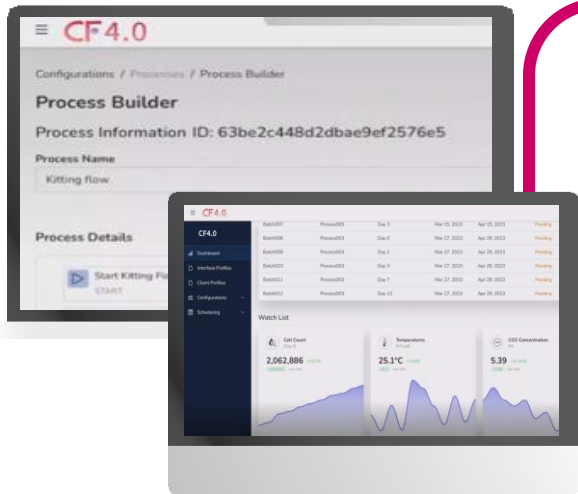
CF4.0

Configurations / Processes / Process Builder

Process Builder

Process Information ID: 63be2c448d2dbae9ef2576e5

Process Name

Kitting flow

Process Details

Start Kitting Fl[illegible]

START

CF4.0

CF4.0

Dashboard

Interface Profiles

Client Profiles

Configurations

Scheduling

| | | | | | |
|---|---|---|---|---|---|
| Batch007 | Process003 | Day 3 | Mar 15, 2023 | Apr 15, 2023 | Pending |
| Batch008 | Process003 | Day 0 | Mar 27, 2023 | Apr 28, 2023 | Pending |
| Batch009 | Process003 | Day 1 | Mar 27, 2023 | Apr 28, 2023 | Pending |
| Batch010 | Process003 | Day 5 | Mar 27, 2023 | Apr 28, 2023 | Pending |
| Batch011 | Process003 | Day 7 | Mar 27, 2023 | Apr 28, 2023 | Pending |
| Batch012 | Process003 | Day 13 | Mar 27, 2023 | Apr 28, 2023 | Pending |

Watch List

Cell Count
2,062,886

Temperature
25.1°C

CO2 Concentration
5.39